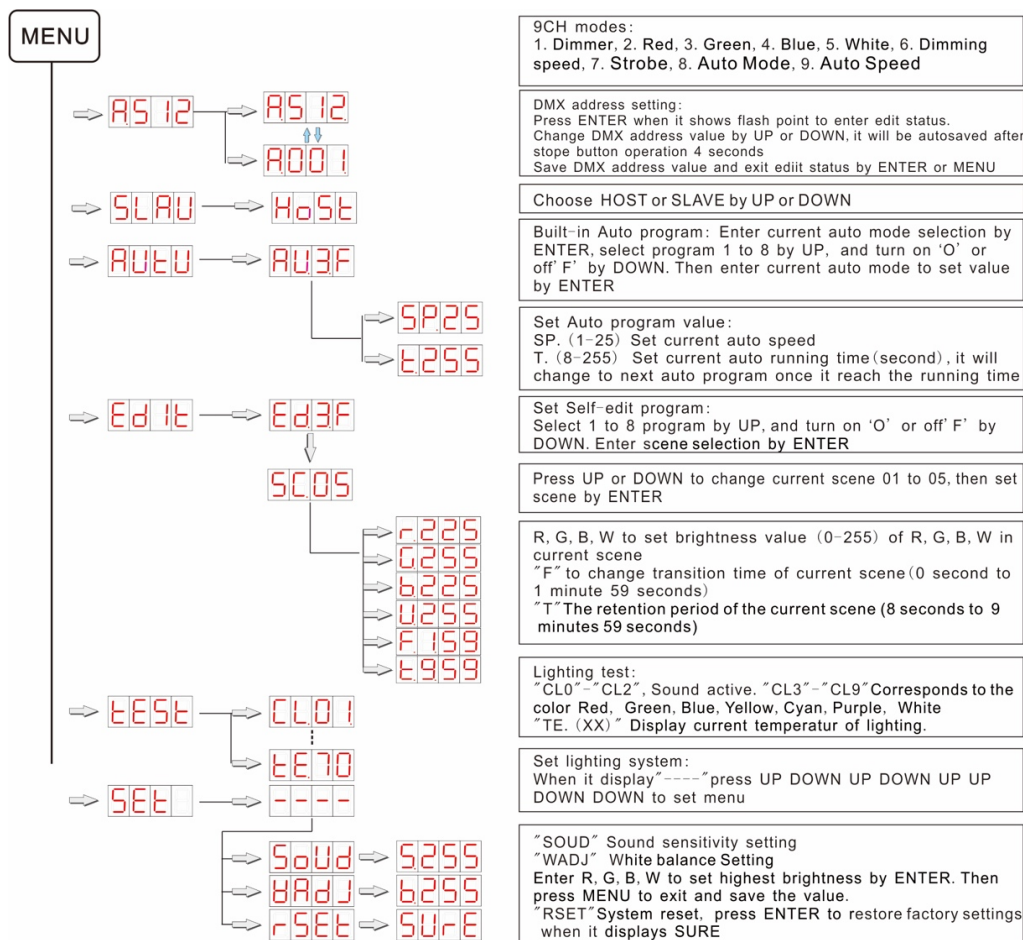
MENU

A512 → A512 ⇅ A001

SLAU → HoSt

AUtU → AU3F → SP25, t255

Ed1t → Ed3F → SC05 → r225, G255, b225, U255, F159, t959

tESt → CL01 ⋮ tE70

SEt → ----

SoUd → S255
UAdJ → b255
rSEt → SUrE

9CH modes:
1. Dimmer, 2. Red, 3. Green, 4. Blue, 5. White, 6. Dimming speed, 7. Strobe, 8. Auto Mode, 9. Auto Speed

DMX address setting:
Press ENTER when it shows flash point to enter edit status.
Change DMX address value by UP or DOWN, it will be autosaved after stope button operation 4 seconds
Save DMX address value and exit ediit status by ENTER or MENU

Choose HOST or SLAVE by UP or DOWN

Built-in Auto program: Enter current auto mode selection by ENTER, select program 1 to 8 by UP, and turn on 'O' or off' F' by DOWN. Then enter current auto mode to set value by ENTER

Set Auto program value:
SP. (1-25) Set current auto speed
T. (8-255) Set current auto running time(second), it will change to next auto program once it reach the running time

Set Self-edit program:
Select 1 to 8 program by UP, and turn on 'O' or off' F' by DOWN. Enter scene selection by ENTER

Press UP or DOWN to change current scene 01 to 05, then set scene by ENTER

R, G, B, W to set brightness value (0-255) of R, G, B, W in current scene
"F" to change transition time of current scene(0 second to 1 minute 59 seconds)
"T" The retention period of the current scene (8 seconds to 9 minutes 59 seconds)

Lighting test:
"CL0"-"CL2", Sound active. "CL3"-"CL9" Corresponds to the color Red, Green, Blue, Yellow, Cyan, Purple, White
"TE. (XX)" Display current temperatur of lighting.

Set lighting system:
When it display"----"press UP DOWN UP DOWN UP UP DOWN DOWN to set menu

"SOUD" Sound sensitivity setting
"WADJ" White balance Setting
Enter R, G, B, W to set highest brightness by ENTER. Then press MENU to exit and save the value.
"RSET"System reset, press ENTER to restore factory settings when it displays SURE